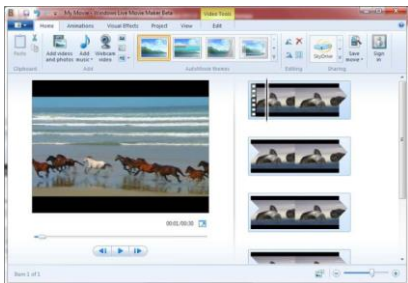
My Movie - Windows Live Movie Maker Beta

Video Tools

Home

Animations

Visual Effects

Project

View

Edit

Paste

Clipboard

Add videos and photos

Add music

Webcam video

Add

AutoMovie themes

Editing

SkyDrive

Save movie

Sharing

Sign in

00:01/00:38

Item 1 of 1